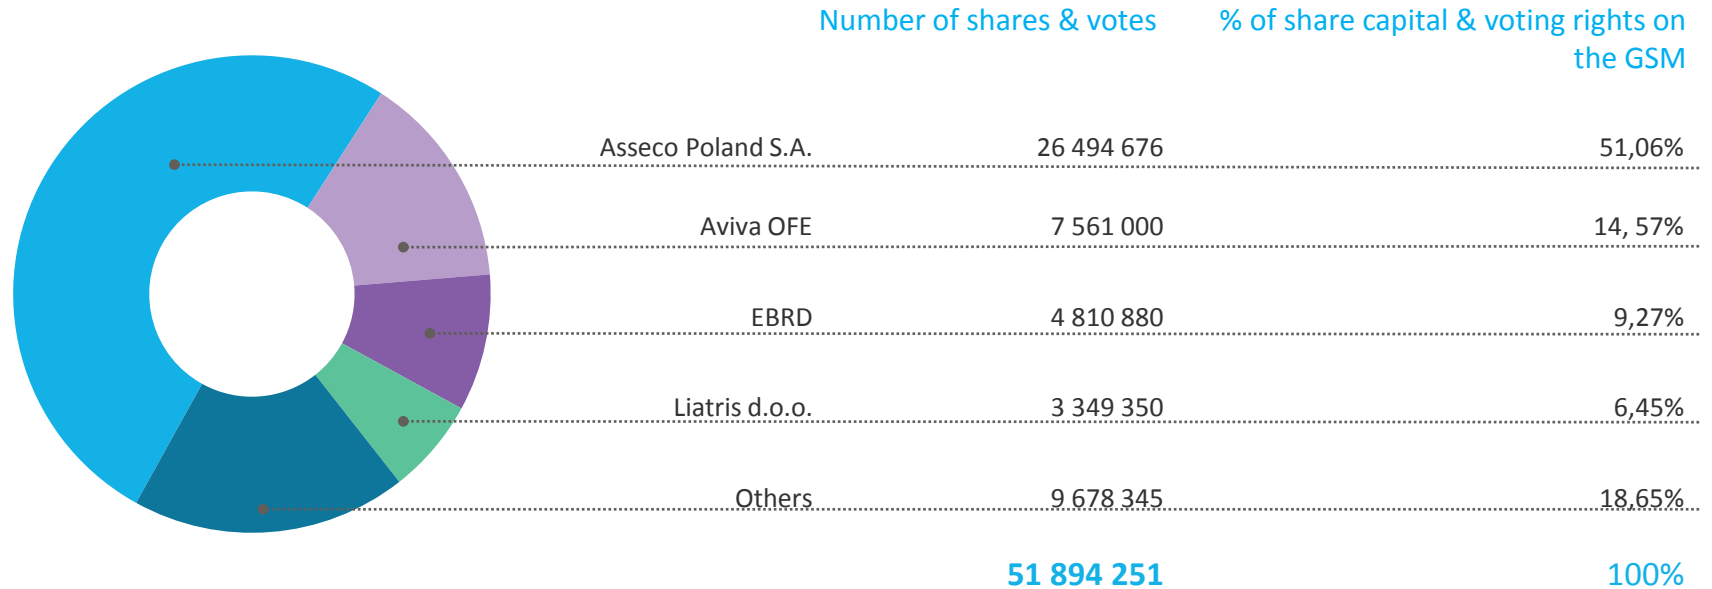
|  | Number of shares & votes | % of share capital & voting rights on the GSM |
|---|---|---|
| Asseco Poland S.A. | 26 494 676 | 51,06% |
| Aviva OFE | 7 561 000 | 14, 57% |
| EBRD | 4 810 880 | 9,27% |
| Liatris d.o.o. | 3 349 350 | 6,45% |
| Others | 9 678 345 | 18,65% |
|  | 51 894 251 | 100% |